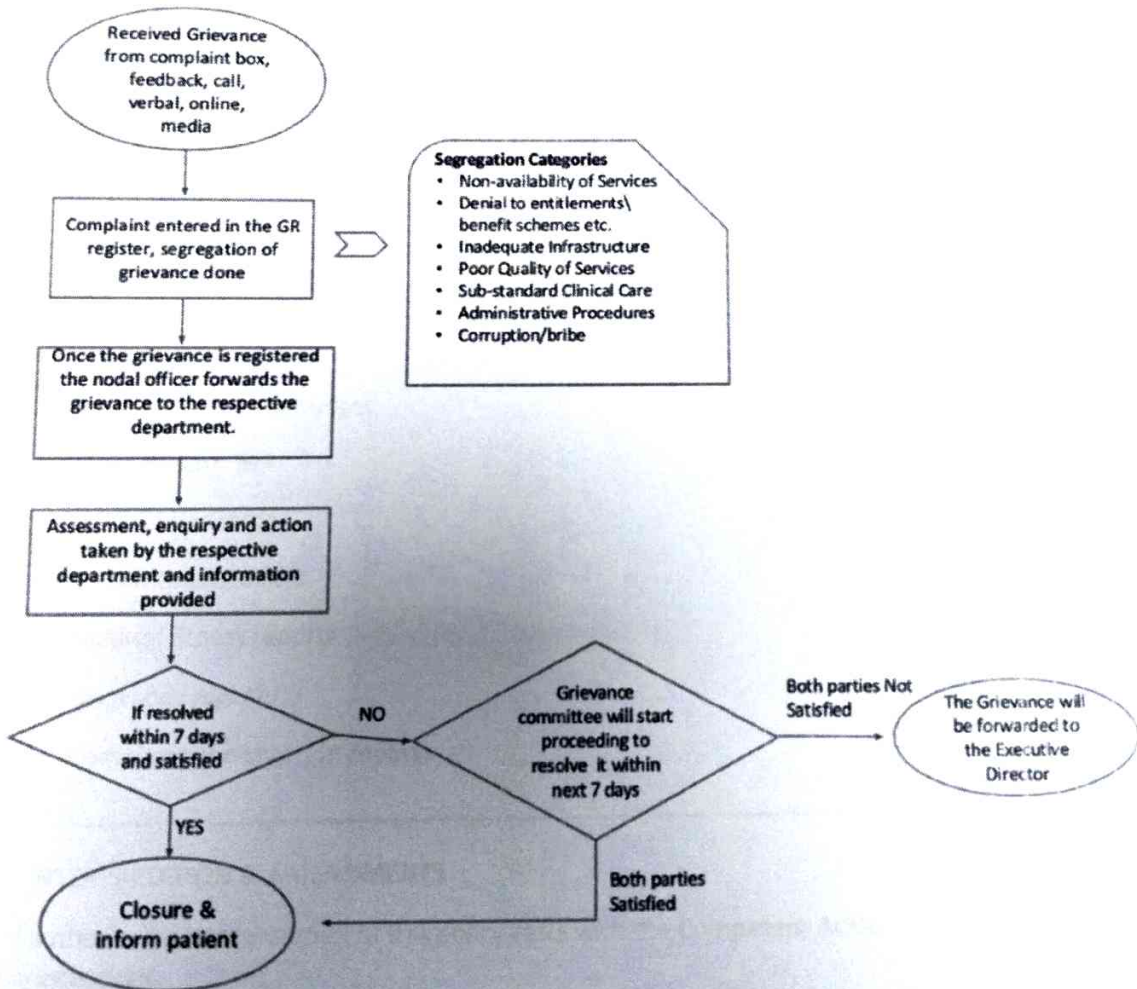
Received Grievance from complaint box, feedback, call, verbal, online, media

Complaint entered in the GR register, segregation of grievance done

Segregation Categories
- Non-availability of Services
- Denial to entitlements\ benefit schemes etc.
- Inadequate Infrastructure
- Poor Quality of Services
- Sub-standard Clinical Care
- Administrative Procedures
- Corruption/bribe

Once the grievance is registered the nodal officer forwards the grievance to the respective department.

Assessment, enquiry and action taken by the respective department and information provided

If resolved within 7 days and satisfied

NO

Grievance committee will start proceeding to resolve it within next 7 days

Both parties Not Satisfied

The Grievance will be forwarded to the Executive Director

YES

Both parties Satisfied

Closure & inform patient